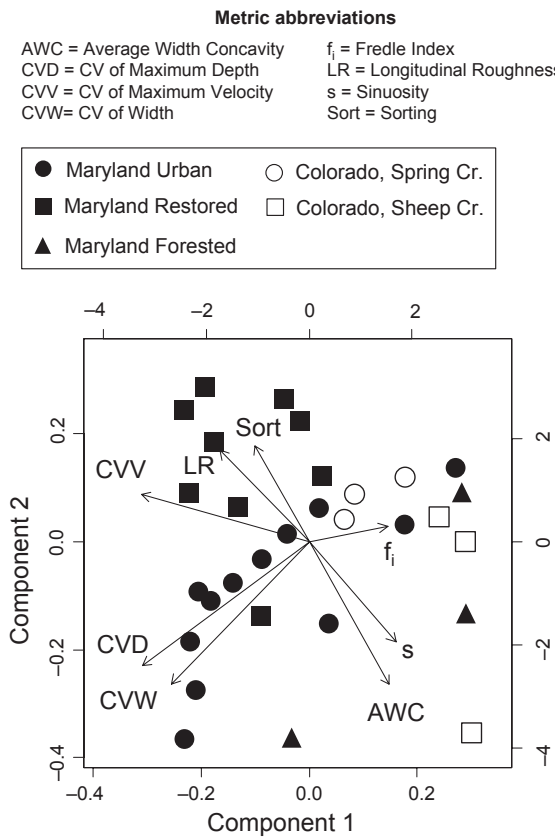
Metric abbreviations

AWC = Average Width Concavity
CVD = CV of Maximum Depth
CVV = CV of Maximum Velocity
CVW= CV of Width

$f_i$ = Fredle Index
LR = Longitudinal Roughness
s = Sinuosity
Sort = Sorting

● Maryland Urban
■ Maryland Restored
▲ Maryland Forested
○ Colorado, Spring Cr.
□ Colorado, Sheep Cr.

–4 –2 0 2

Sort
CVV
LR
$f_i$
CVD
s
CVW
AWC

0.2
0.0
–0.2
–0.4

Component 2

2
0
–2
–4

–0.4 –0.2 0.0 0.2
Component 1